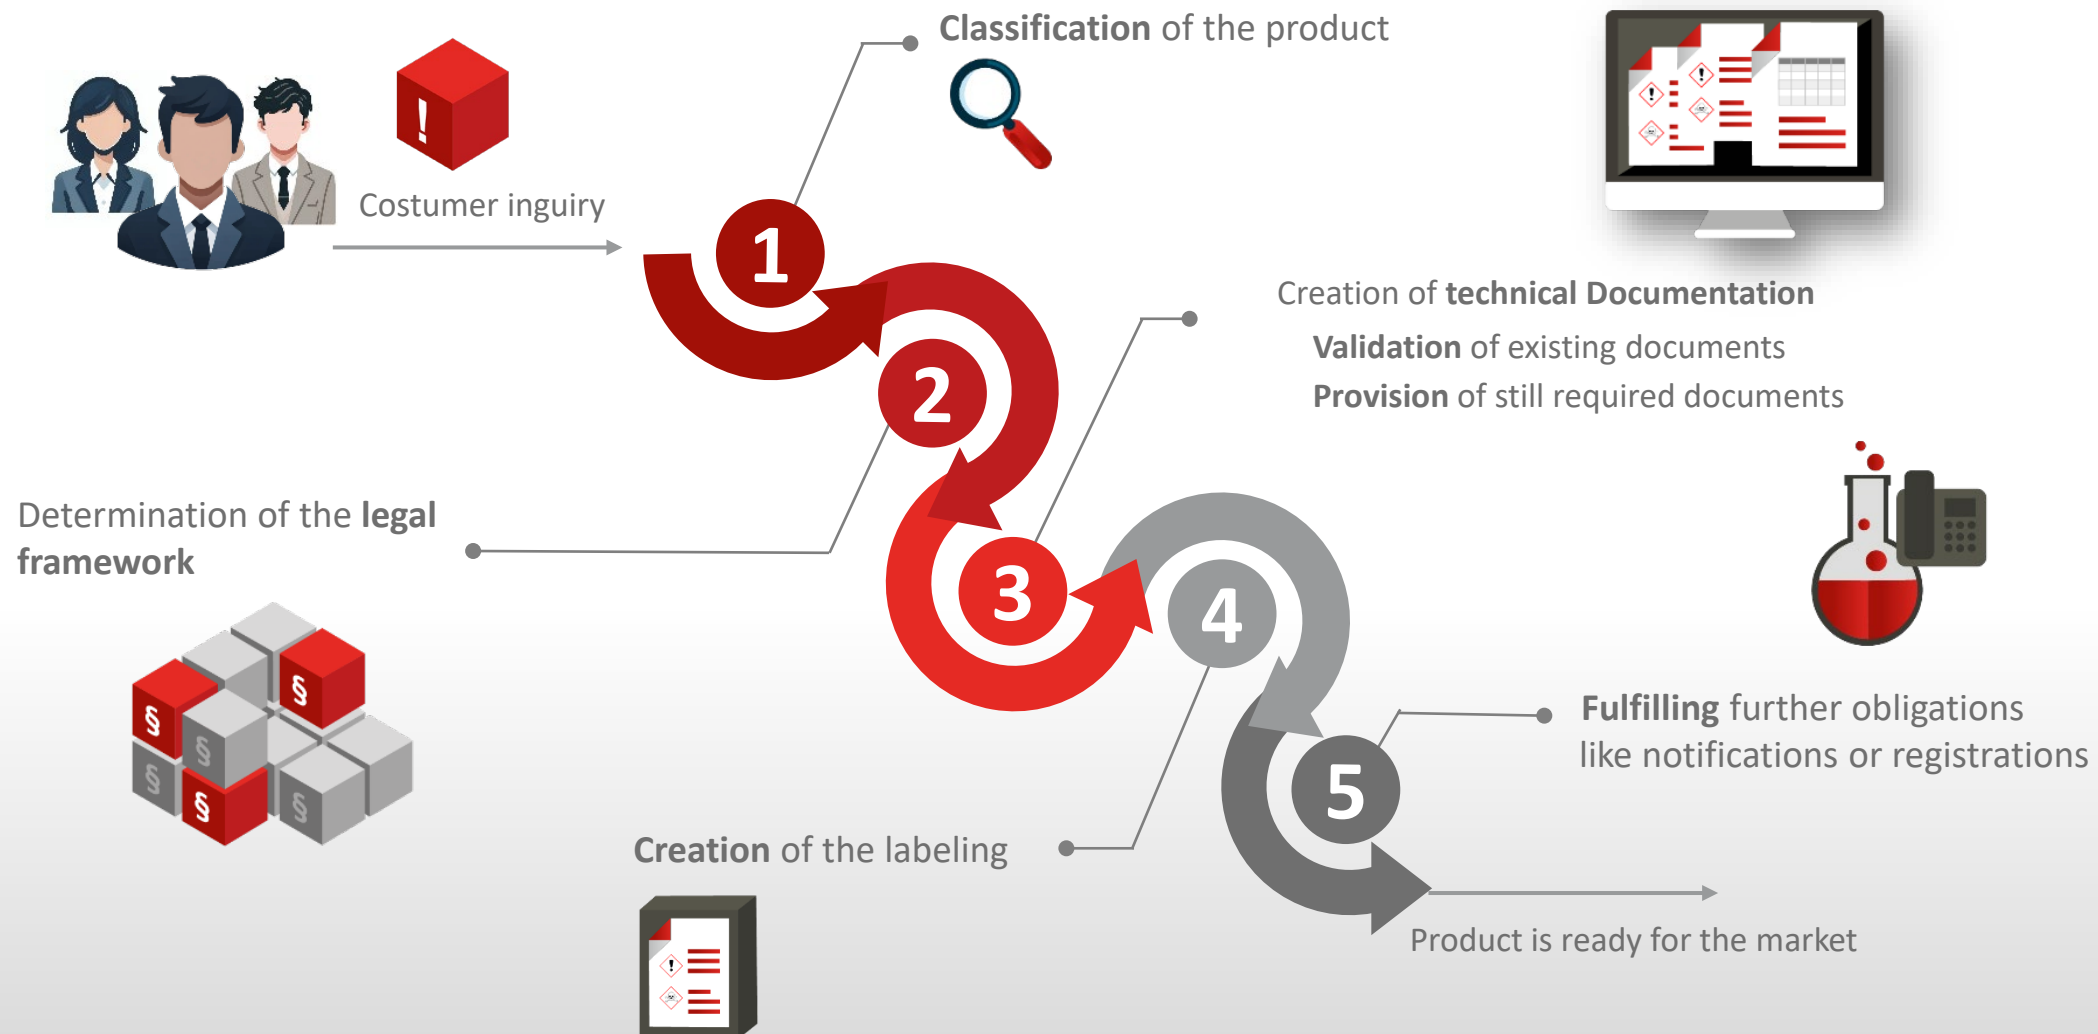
Costumer inguiry

1

Classification of the product

2

Determination of the legal framework

3

Creation of technical Documentation

Validation of existing documents

Provision of still required documents

4

Creation of the labeling

5

Fulfilling further obligations like notifications or registrations

Product is ready for the market